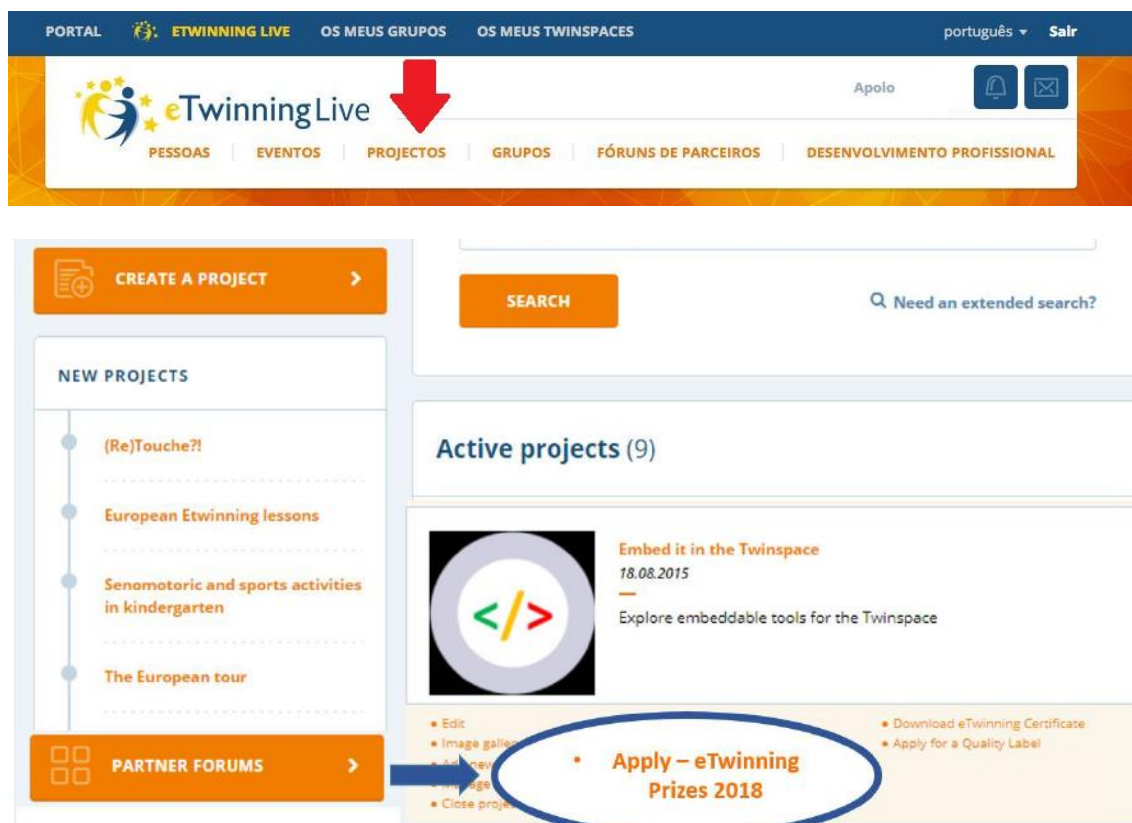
PORTAL ETWINNING LIVE OS MEUS GRUPOS OS MEUS TWINSPACES português Sair

eTwinningLive

Apolo

PESSOAS | EVENTOS | PROJECTOS | GRUPOS | FÓRUNS DE PARCEIROS | DESENVOLVIMENTO PROFISSIONAL

CREATE A PROJECT

SEARCH

Need an extended search?

NEW PROJECTS

(Re)Touche?!

European Etwinning lessons

Senomotoric and sports activities in kindergarten

The European tour

Active projects (9)

Embed it in the Twinspace
18.08.2015

Explore embeddable tools for the Twinspace

</>

• Edit
• Image galle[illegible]
• Add new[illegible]
• Manage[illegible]
• Close proje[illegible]

• Download eTwinning Certificate
• Apply for a Quality Label

PARTNER FORUMS

• Apply – eTwinning Prizes 2018